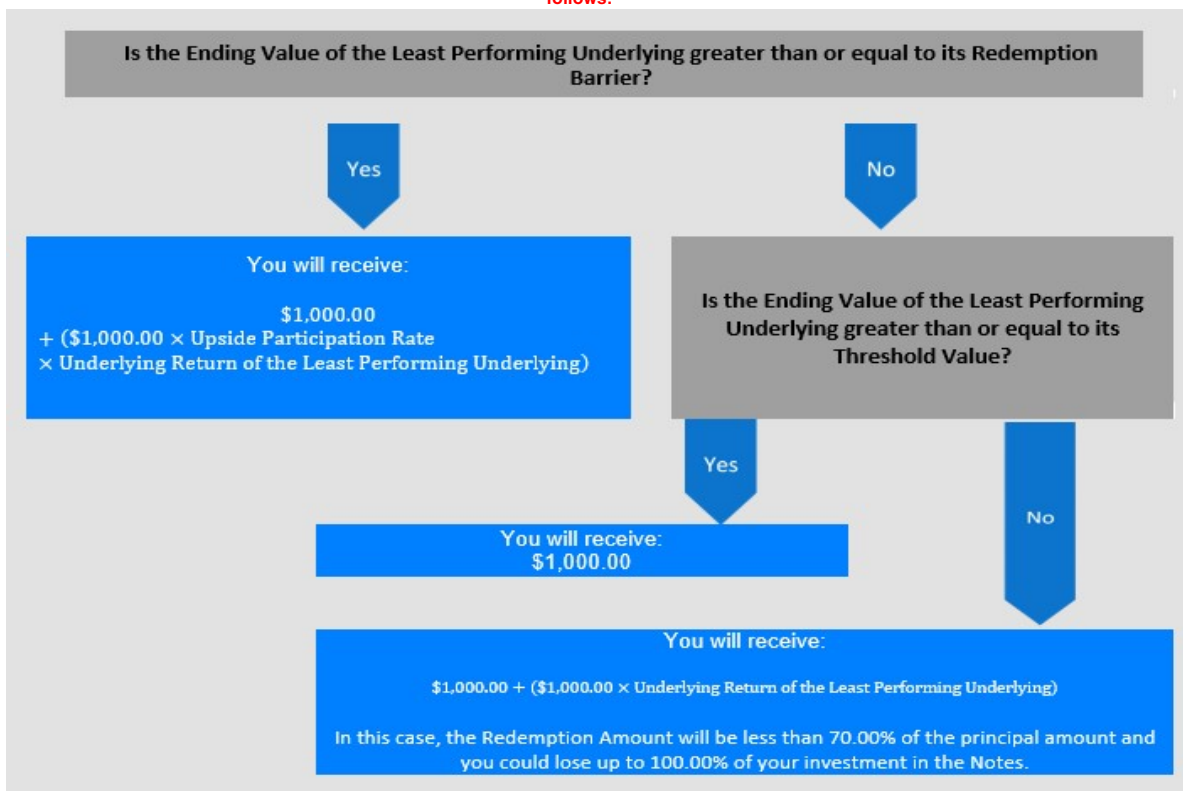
follows:

Is the Ending Value of the Least Performing Underlying greater than or equal to its Redemption Barrier?

Yes

No

You will receive:

\$1,000.00
+ (\$1,000.00 × Upside Participation Rate × Underlying Return of the Least Performing Underlying)

Is the Ending Value of the Least Performing Underlying greater than or equal to its Threshold Value?

Yes

No

You will receive:
\$1,000.00

You will receive:

\$1,000.00 + (\$1,000.00 × Underlying Return of the Least Performing Underlying)

In this case, the Redemption Amount will be less than 70.00% of the principal amount and you could lose up to 100.00% of your investment in the Notes.